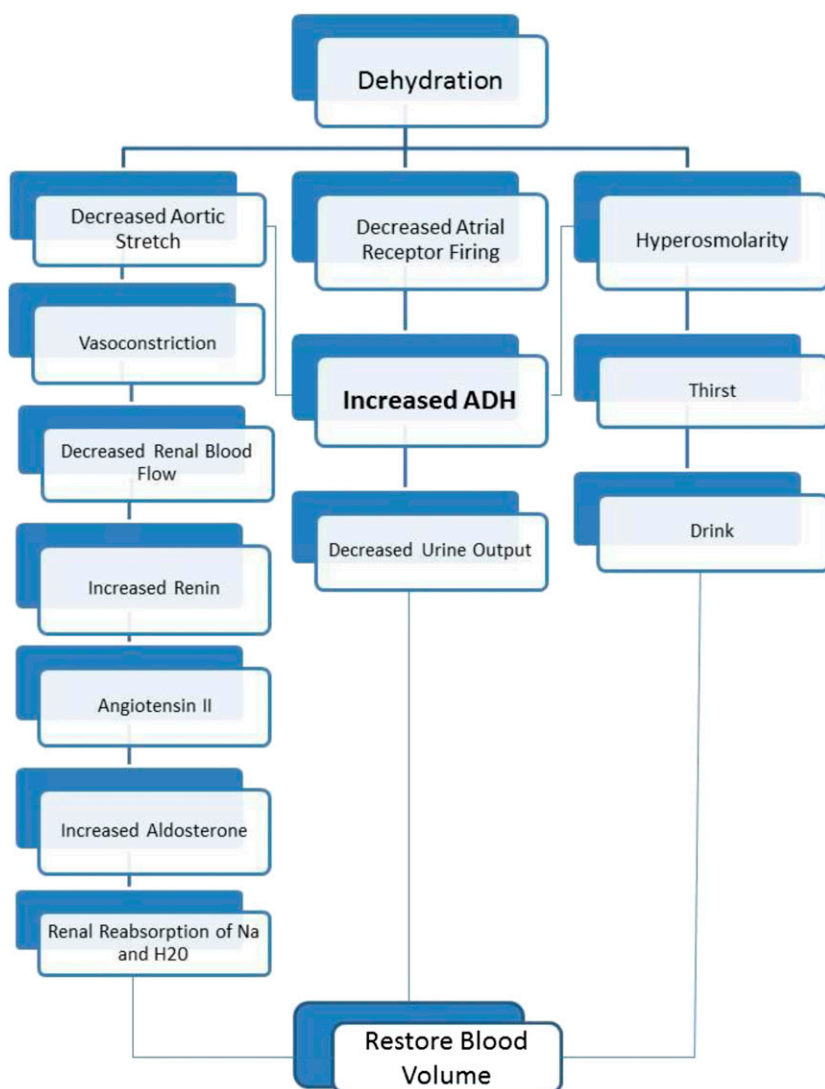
Dehydration

Decreased Aortic Stretch

Vasoconstriction

Decreased Renal Blood Flow

Increased Renin

Angiotensin II

Increased Aldosterone

Renal Reabsorption of Na and H20

Decreased Atrial Receptor Firing

Increased ADH

Decreased Urine Output

Hyperosmolarity

Thirst

Drink

Restore Blood Volume